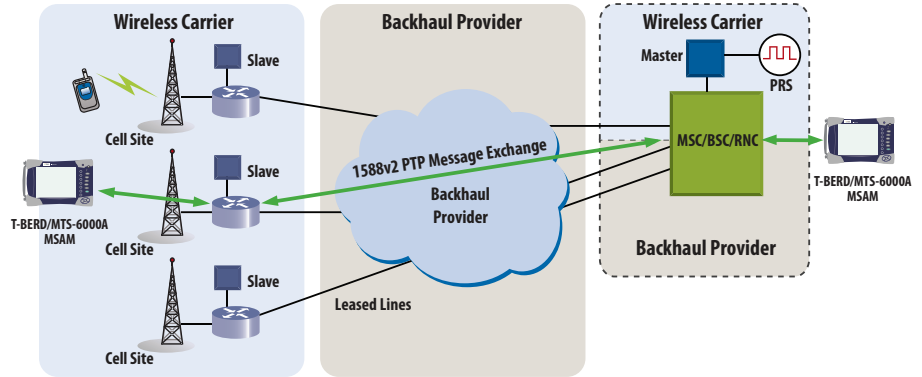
Wireless Carrier

Slave

Cell Site

Slave

T-BERD/MTS-6000A MSAM

Cell Site

Slave

Cell Site

Backhaul Provider

1588v2 PTP Message Exchange

Backhaul Provider

Leased Lines

Wireless Carrier

Master

PRS

MSC/BSC/RNC

T-BERD/MTS-6000A MSAM

Backhaul Provider